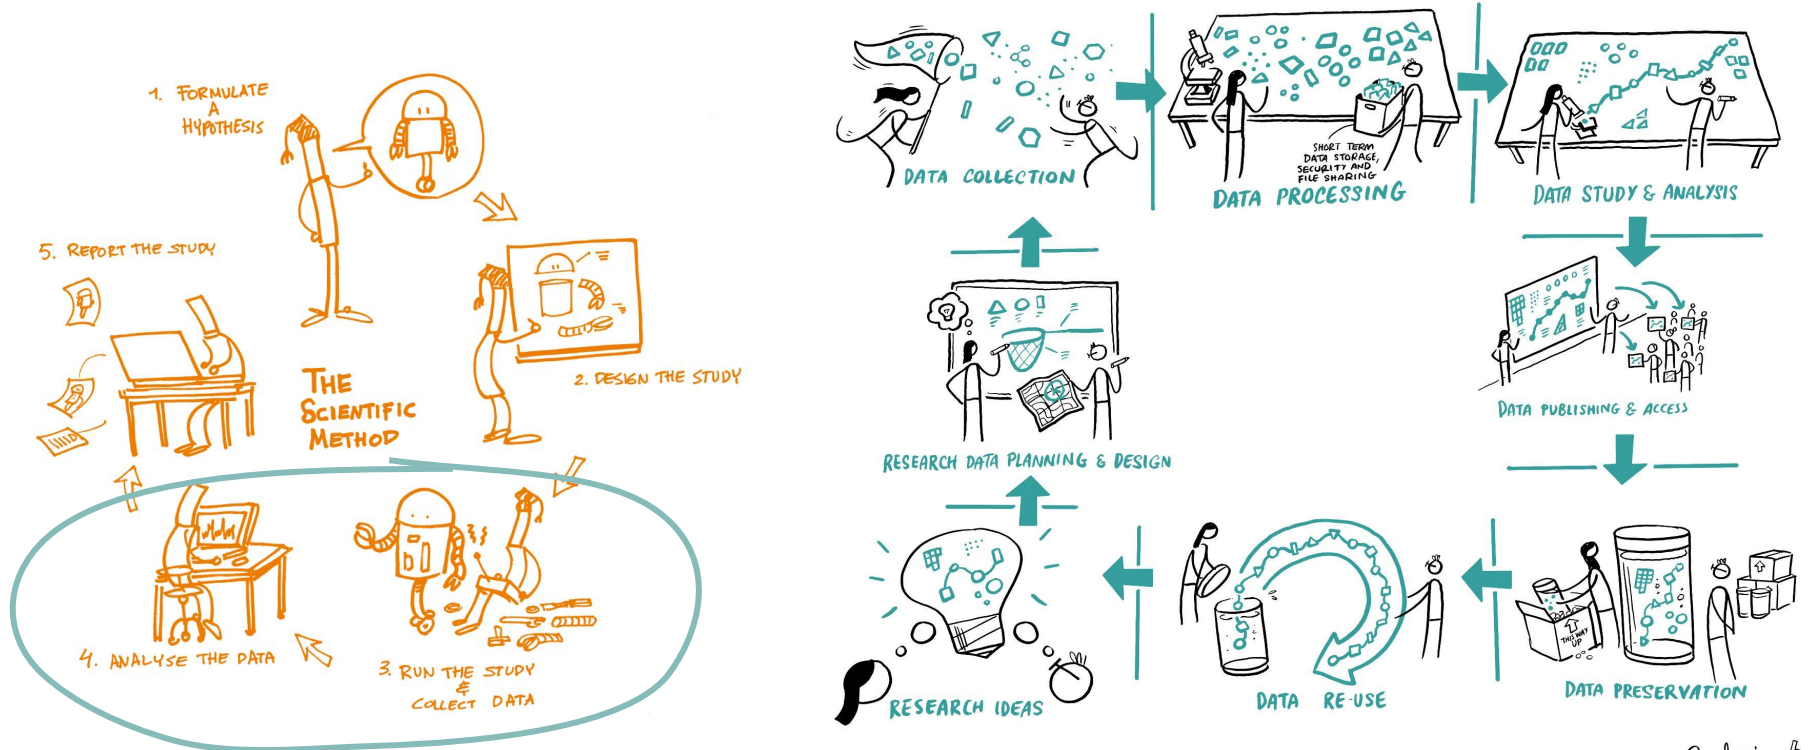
1. FORMULATE A HYPOTHESIS

5. REPORT THE STUDY

THE SCIENTIFIC METHOD

2. DESIGN THE STUDY

4. ANALYSE THE DATA

3. RUN THE STUDY & COLLECT DATA

DATA COLLECTION

SHORT TERM DATA STORAGE, SECURITY AND FILE SHARING

DATA PROCESSING

DATA STUDY & ANALYSIS

RESEARCH DATA PLANNING & DESIGN

DATA PUBLISHING & ACCESS

THIS WAY UP

RESEARCH IDEAS

DATA RE-USE

DATA PRESERVATION